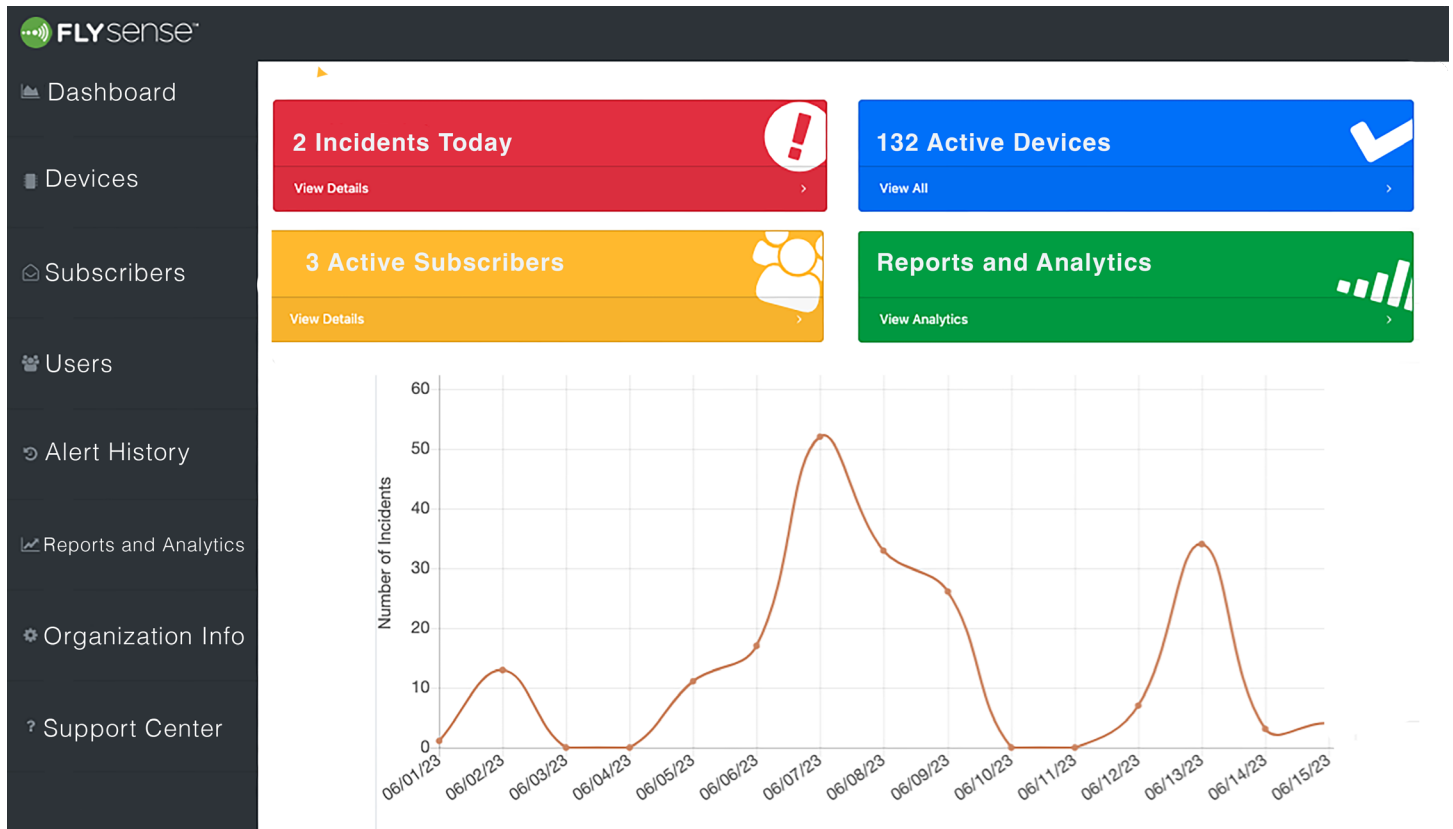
FLYsense™

Dashboard

Devices

Subscribers

Users

Alert History

Reports and Analytics

Organization Info

Support Center

2 Incidents Today
View Details ›

132 Active Devices
View All ›

3 Active Subscribers
View Details ›

Reports and Analytics
View Analytics ›

Number of Incidents

60
50
40
30
20
10
0

06/01/23 06/02/23 06/03/23 06/04/23 06/05/23 06/06/23 06/07/23 06/08/23 06/09/23 06/10/23 06/11/23 06/12/23 06/13/23 06/14/23 06/15/23